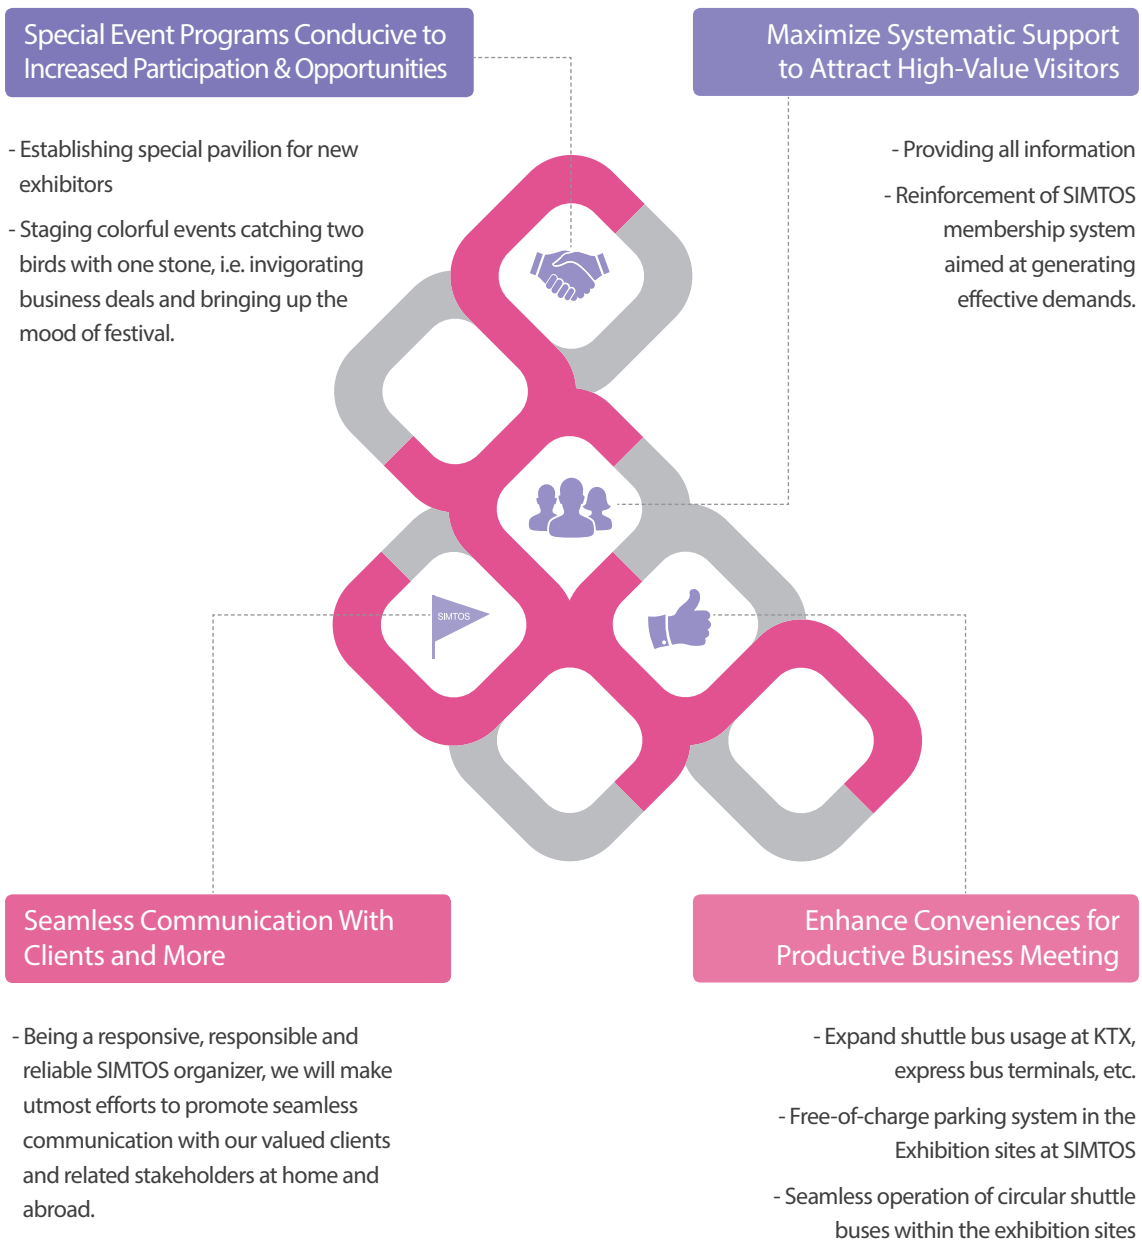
Special Event Programs Conducive to Increased Participation & Opportunities

- Establishing special pavilion for new exhibitors

- Staging colorful events catching two birds with one stone, i.e. invigorating business deals and bringing up the mood of festival.

Maximize Systematic Support to Attract High-Value Visitors

- Providing all information

- Reinforcement of SIMTOS membership system aimed at generating effective demands.

SIMTOS

Seamless Communication With Clients and More

- Being a responsive, responsible and reliable SIMTOS organizer, we will make utmost efforts to promote seamless communication with our valued clients and related stakeholders at home and abroad.

Enhance Conveniences for Productive Business Meeting

- Expand shuttle bus usage at KTX, express bus terminals, etc.

- Free-of-charge parking system in the Exhibition sites at SIMTOS

- Seamless operation of circular shuttle buses within the exhibition sites